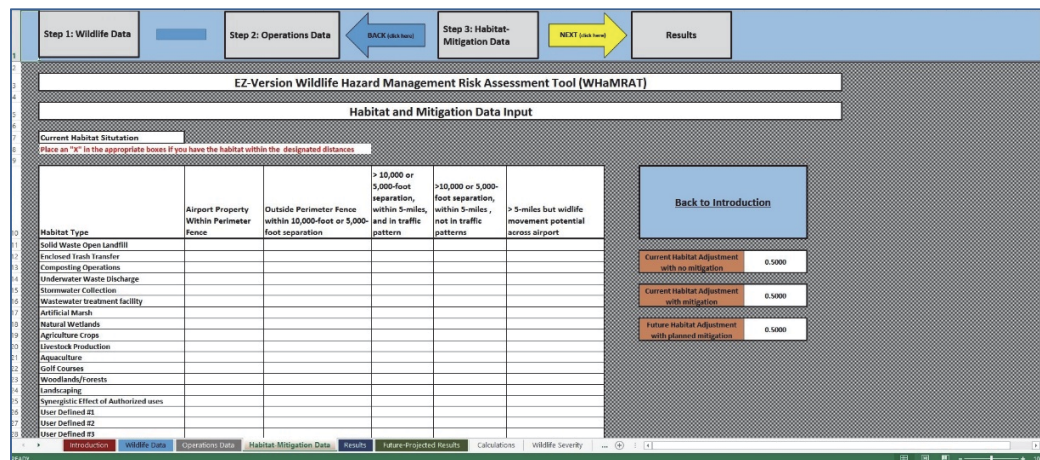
Step 1: Wildlife Data

Step 2: Operations Data

BACK (click here)

Step 3: Habitat-Mitigation Data

NEXT (click here)

Results

EZ-Version Wildlife Hazard Management Risk Assessment Tool (WHaMRAT)

Habitat and Mitigation Data Input

Current Habitat Situtation

Place an "X" in the appropriate boxes if you have the habitat within the designated distances

| Habitat Type | Airport Property Within Perimeter Fence | Outside Perimeter Fence within 10,000-foot or 5,000-foot separation | > 10,000 or 5,000-foot separation, within 5-miles, and in traffic pattern | >10,000 or 5,000-foot separation, within 5-miles , not in traffic patterns | > 5-miles but wildlife movement potential across airport |
|---|---|---|---|---|---|
| Solid Waste Open Landfill | | | | | |
| Enclosed Trash Transfer | | | | | |
| Composting Operations | | | | | |
| Underwater Waste Discharge | | | | | |
| Stormwater Collection | | | | | |
| Wastewater treatment facility | | | | | |
| Artificial Marsh | | | | | |
| Natural Wetlands | | | | | |
| Agriculture Crops | | | | | |
| Livestock Production | | | | | |
| Aquaculture | | | | | |
| Golf Courses | | | | | |
| Woodlands/Forests | | | | | |
| Landscaping | | | | | |
| Synergistic Effect of Authorized uses | | | | | |
| User Defined #1 | | | | | |
| User Defined #2 | | | | | |
| User Defined #3 | | | | | |

Back to Introduction

Current Habitat Adjustment with no mitigation 0.5000

Current Habitat Adjustment with mitigation 0.5000

Future Habitat Adjustment with planned mitigation 0.5000

Introduction | Wildlife Data | Operations Data | Habitat-Mitigation Data | Results | Future-Projected Results | Calculations | Wildlife Severity | ...